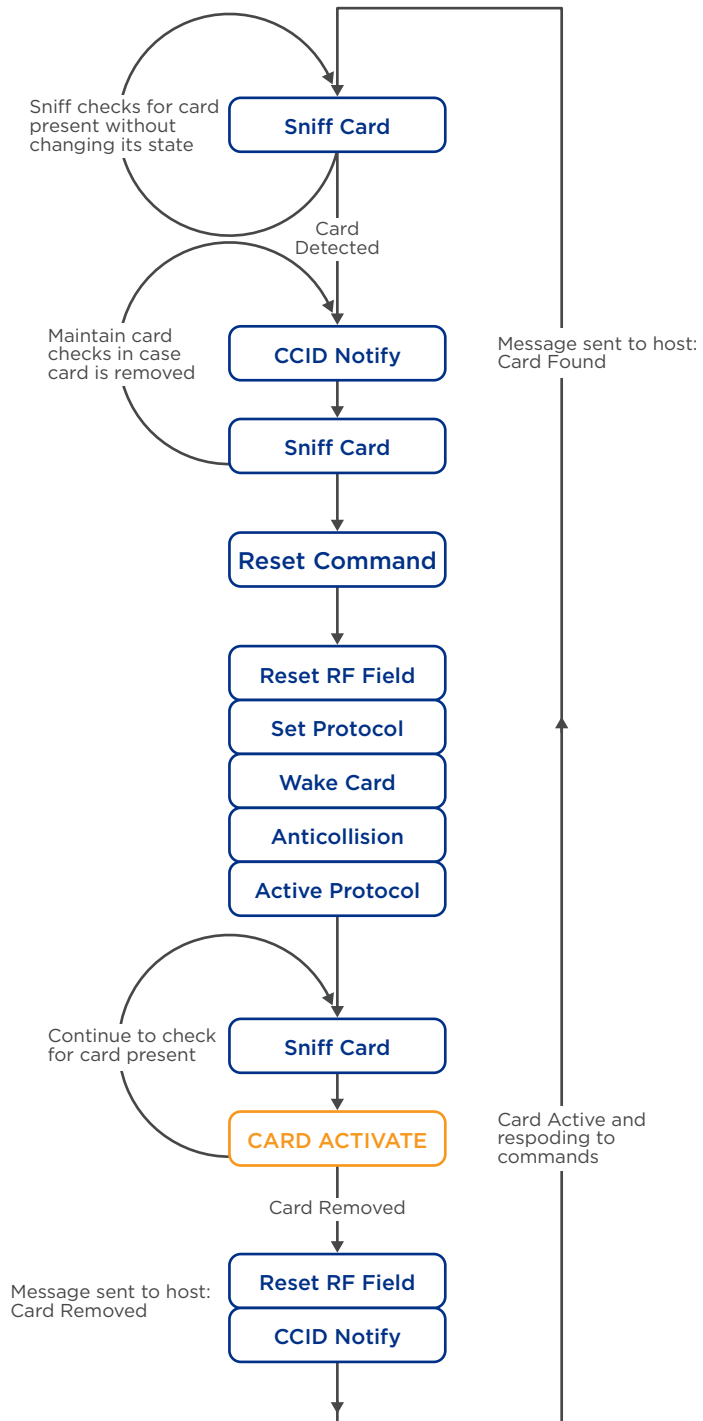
Sniff checks for card present without changing its state

Sniff Card

Card Detected

Maintain card checks in case card is removed

CCID Notify

Message sent to host: Card Found

Sniff Card

Reset Command

Reset RF Field

Set Protocol

Wake Card

Anticollision

Active Protocol

Continue to check for card present

Sniff Card

CARD ACTIVATE

Card Active and respoding to commands

Card Removed

Message sent to host: Card Removed

Reset RF Field

CCID Notify